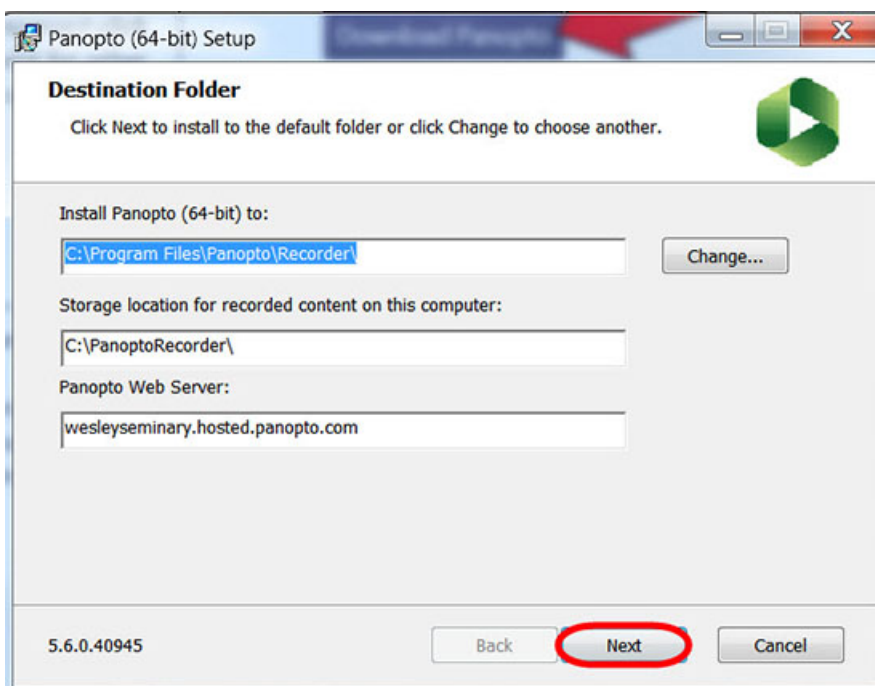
Panopto (64-bit) Setup

Download Panopto

Destination Folder

Click Next to install to the default folder or click Change to choose another.

Install Panopto (64-bit) to:

C:\Program Files\Panopto\Recorder\

Change...

Storage location for recorded content on this computer:

C:\PanoptoRecorder\

Panopto Web Server:

wesleyseminary.hosted.panopto.com

5.6.0.40945

Back

Next

Cancel